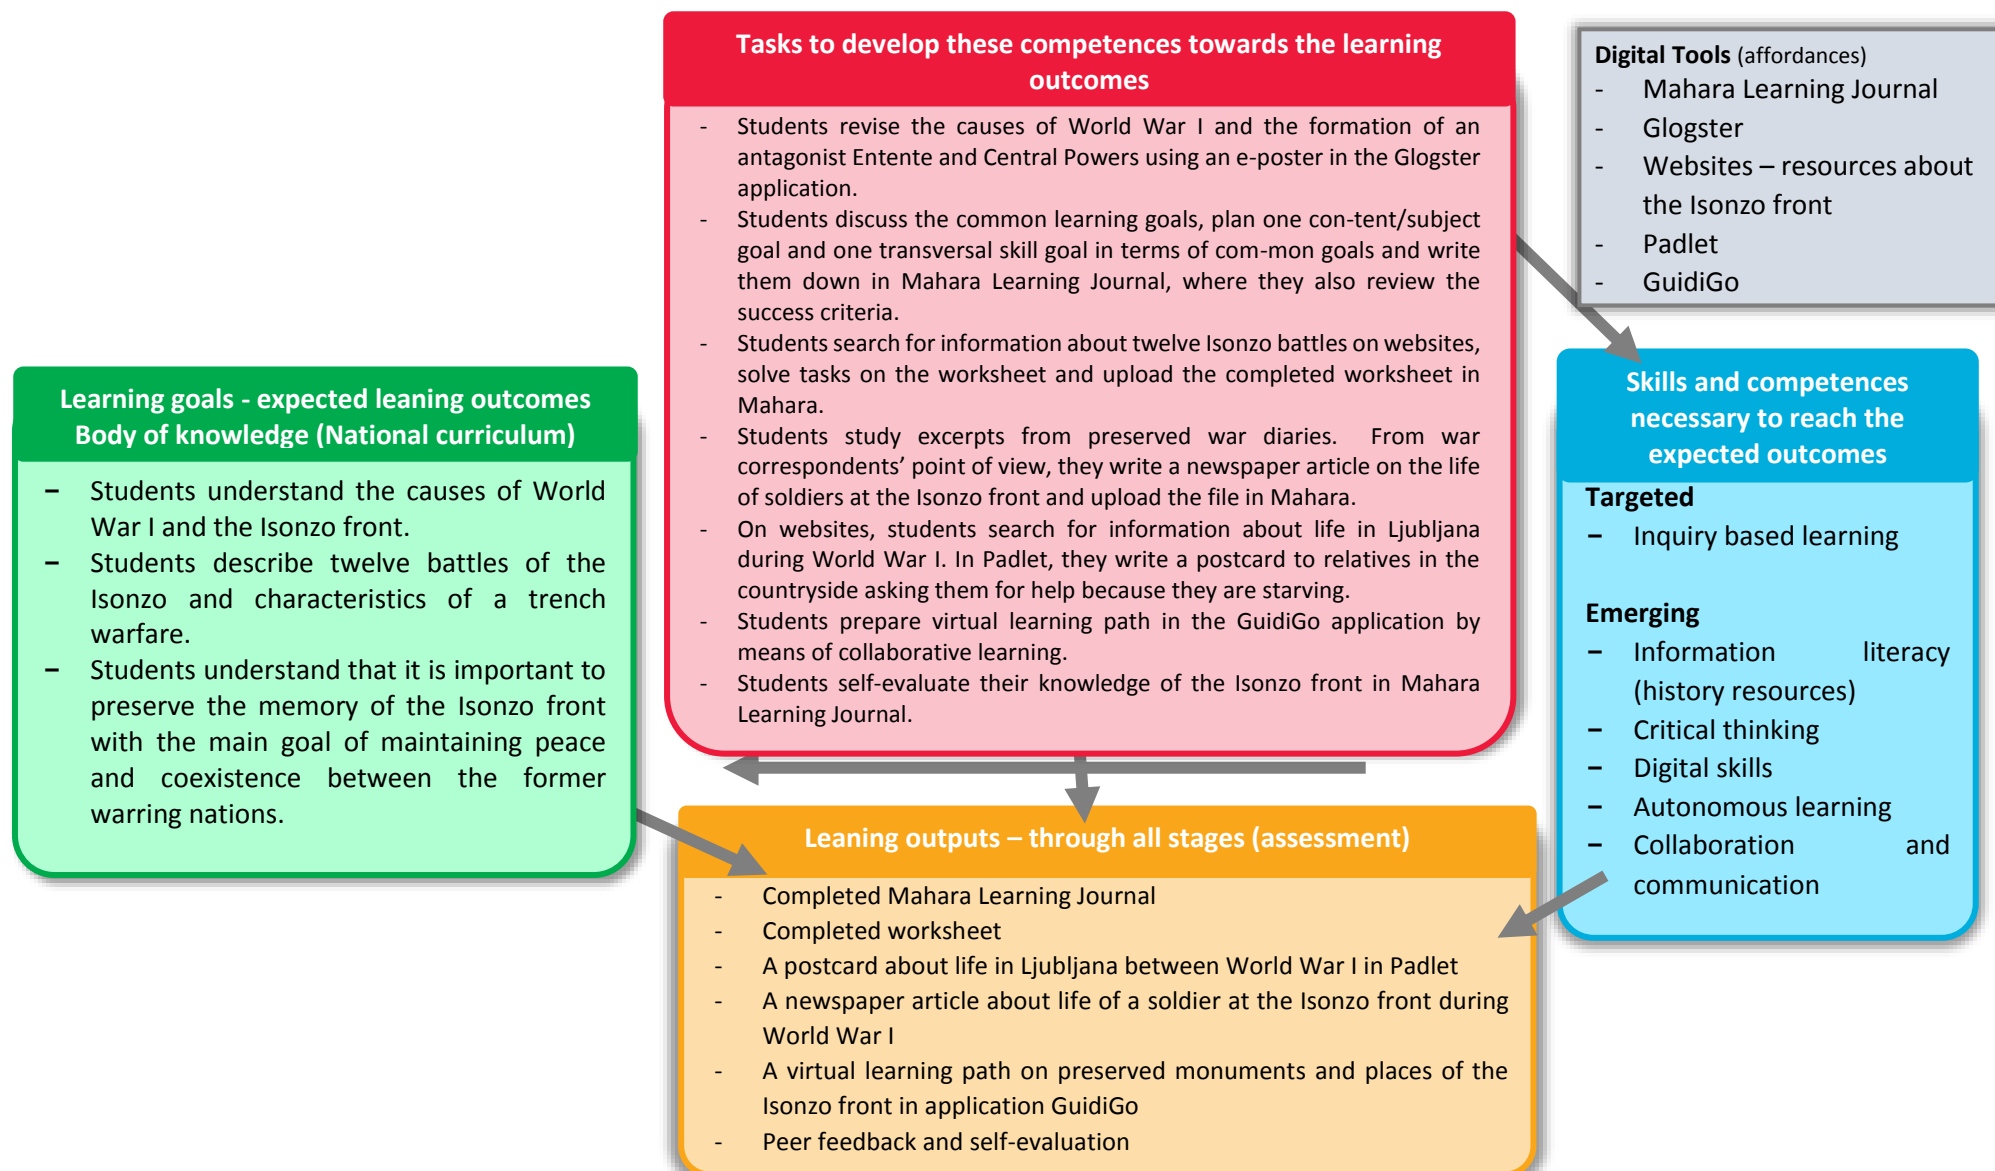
Tasks to develop these competences towards the learning outcomes

- Students revise the causes of World War I and the formation of an antagonist Entente and Central Powers using an e-poster in the Glogster application.
- Students discuss the common learning goals, plan one con-tent/subject goal and one transversal skill goal in terms of com-mon goals and write them down in Mahara Learning Journal, where they also review the success criteria.
- Students search for information about twelve Isonzo battles on websites, solve tasks on the worksheet and upload the completed worksheet in Mahara.
- Students study excerpts from preserved war diaries. From war correspondents' point of view, they write a newspaper article on the life of soldiers at the Isonzo front and upload the file in Mahara.
- On websites, students search for information about life in Ljubljana during World War I. In Padlet, they write a postcard to relatives in the countryside asking them for help because they are starving.
- Students prepare virtual learning path in the GuidiGo application by means of collaborative learning.
- Students self-evaluate their knowledge of the Isonzo front in Mahara Learning Journal.

Digital Tools (affordances)
- Mahara Learning Journal
- Glogster
- Websites – resources about the Isonzo front
- Padlet
- GuidiGo

Learning goals - expected leaning outcomes Body of knowledge (National curriculum)

– Students understand the causes of World War I and the Isonzo front.
– Students describe twelve battles of the Isonzo and characteristics of a trench warfare.
– Students understand that it is important to preserve the memory of the Isonzo front with the main goal of maintaining peace and coexistence between the former warring nations.

Skills and competences necessary to reach the expected outcomes

Targeted
– Inquiry based learning

Emerging
– Information literacy (history resources)
– Critical thinking
– Digital skills
– Autonomous learning
– Collaboration and communication

Leaning outputs – through all stages (assessment)

- Completed Mahara Learning Journal
- Completed worksheet
- A postcard about life in Ljubljana between World War I in Padlet
- A newspaper article about life of a soldier at the Isonzo front during World War I
- A virtual learning path on preserved monuments and places of the Isonzo front in application GuidiGo
- Peer feedback and self-evaluation